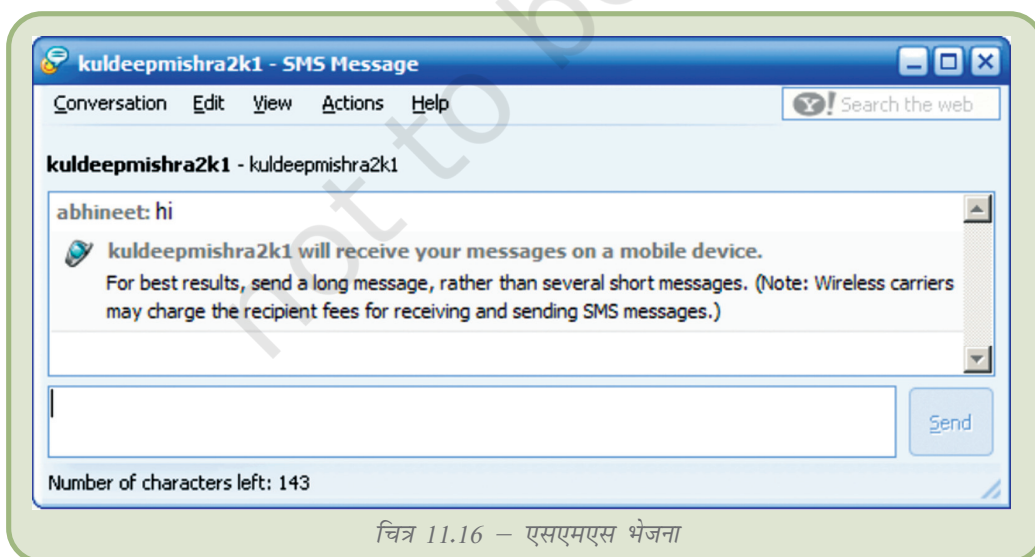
kuldeepmishra2k1 - SMS Message

Conversation Edit View Actions Help

Search the web

kuldeepmishra2k1 - kuldeepmishra2k1

abhineet: hi

kuldeepmishra2k1 will receive your messages on a mobile device.

For best results, send a long message, rather than several short messages. (Note: Wireless carriers may charge the recipient fees for receiving and sending SMS messages.)

Send

Number of characters left: 143

चित्र 11.16 – एसएमएस भेजना

not to be